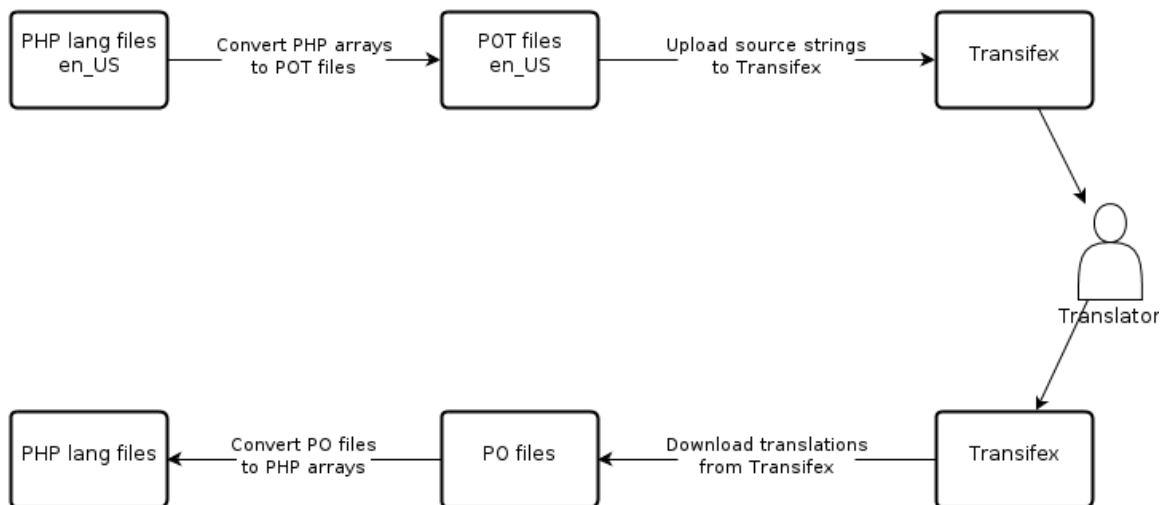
PHP lang files en_US

Convert PHP arrays to POT files

POT files en_US

Upload source strings to Transifex

Transifex

Translator

Transifex

Download translations from Transifex

PO files

Convert PO files to PHP arrays

PHP lang files